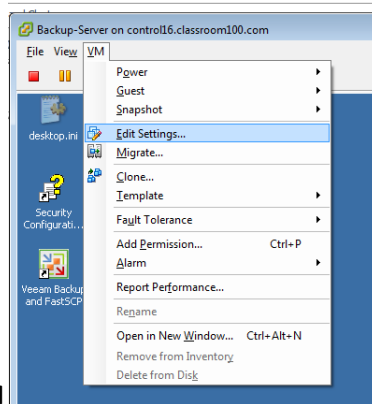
Backup-Server on control16.classroom100.com

File View VM

desktop.ini

Security Configurati...

Veeam Backup and FastSCP

Power
Guest
Snapshot
Edit Settings...
Migrate...
Clone...
Template
Fault Tolerance
Add Permission... Ctrl+P
Alarm
Report Performance...
Rename
Open in New Window... Ctrl+Alt+N
Remove from Inventory
Delete from Disk